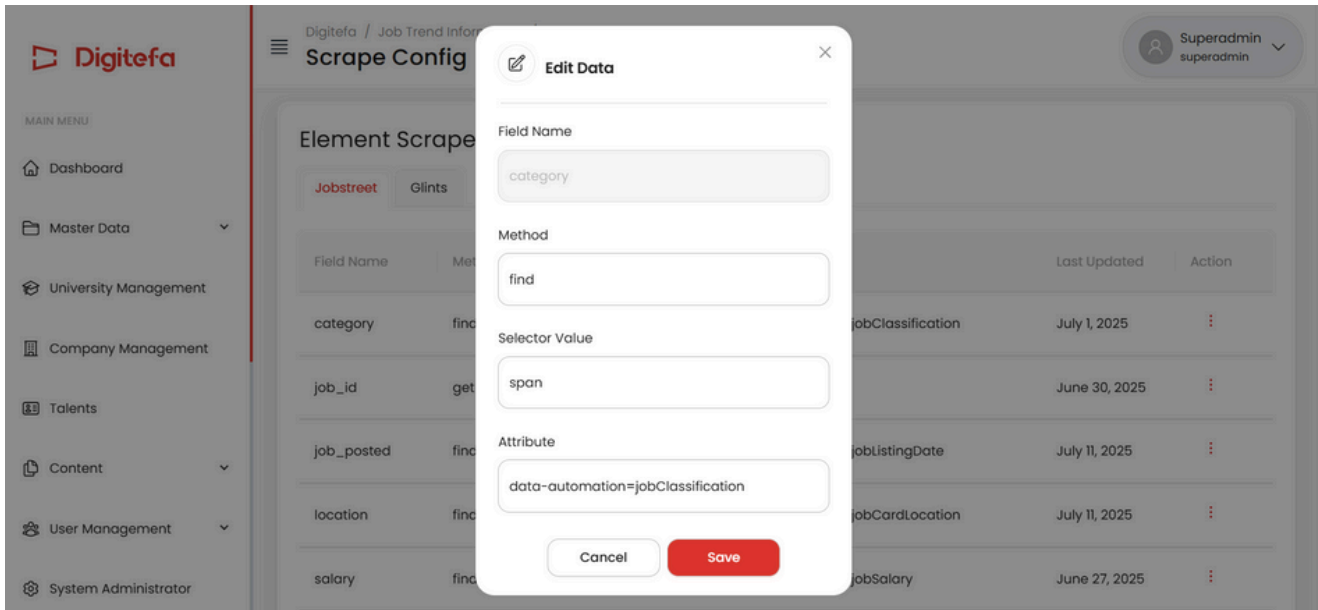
Digitefa

MAIN MENU

Dashboard

Master Data

University Management

Company Management

Talents

Content

User Management

System Administrator

Digitefa / Job Trend Infor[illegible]

Scrape Config

Superadmin
superadmin

Element Scrape

Jobstreet | Glints

| Field Name | Met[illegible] | | Last Updated | Action |
|---|---|---|---|---|
| category | finc | jobClassification | July 1, 2025 | ⋮ |
| job_id | get | | June 30, 2025 | ⋮ |
| job_posted | finc | jobListingDate | July 11, 2025 | ⋮ |
| location | finc | jobCardLocation | July 11, 2025 | ⋮ |
| salary | finc | jobSalary | June 27, 2025 | ⋮ |

Edit Data

Field Name

category

Method

find

Selector Value

span

Attribute

data-automation=jobClassification

Cancel

Save